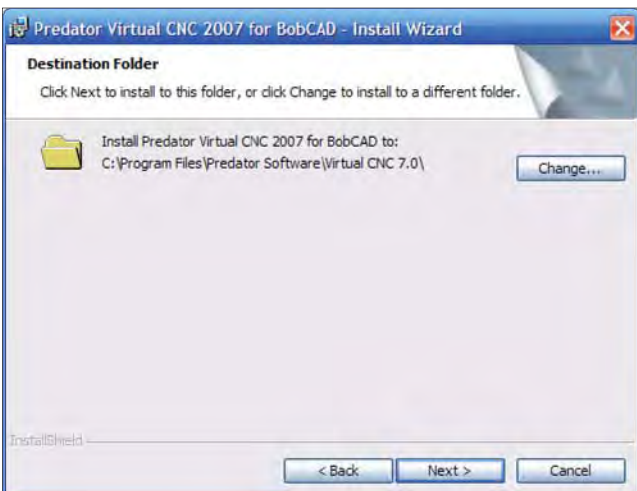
Predator Virtual CNC 2007 for BobCAD - Install Wizard

Destination Folder

Click Next to install to this folder, or click Change to install to a different folder.

Install Predator Virtual CNC 2007 for BobCAD to:
C:\Program Files\Predator Software\Virtual CNC 7.0\

Change...

InstallShield

< Back

Next >

Cancel